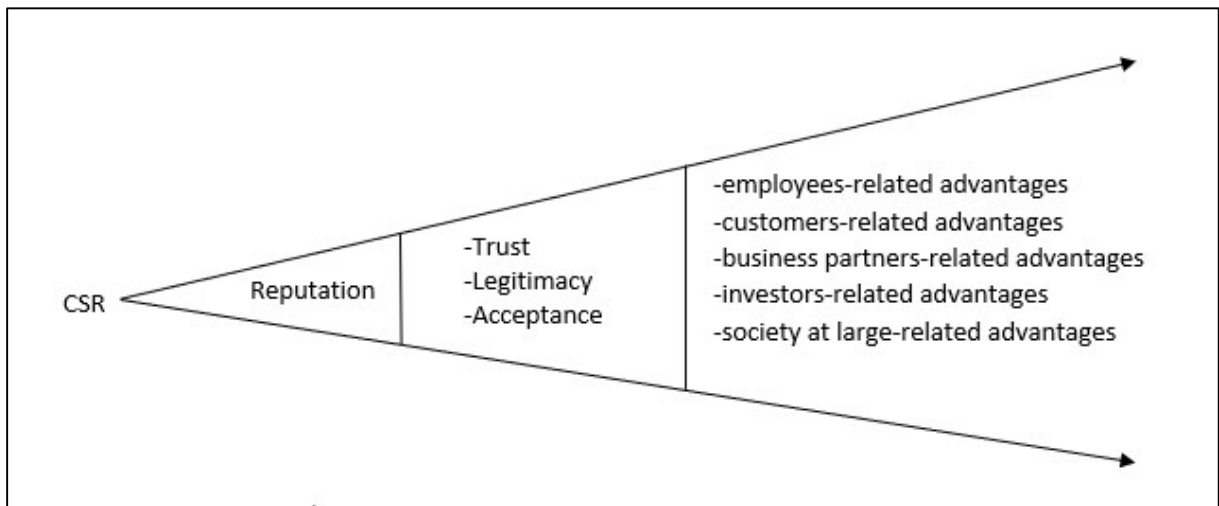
CSR

Reputation

-Trust
-Legitimacy
-Acceptance

-employees-related advantages
-customers-related advantages
-business partners-related advantages
-investors-related advantages
-society at large-related advantages